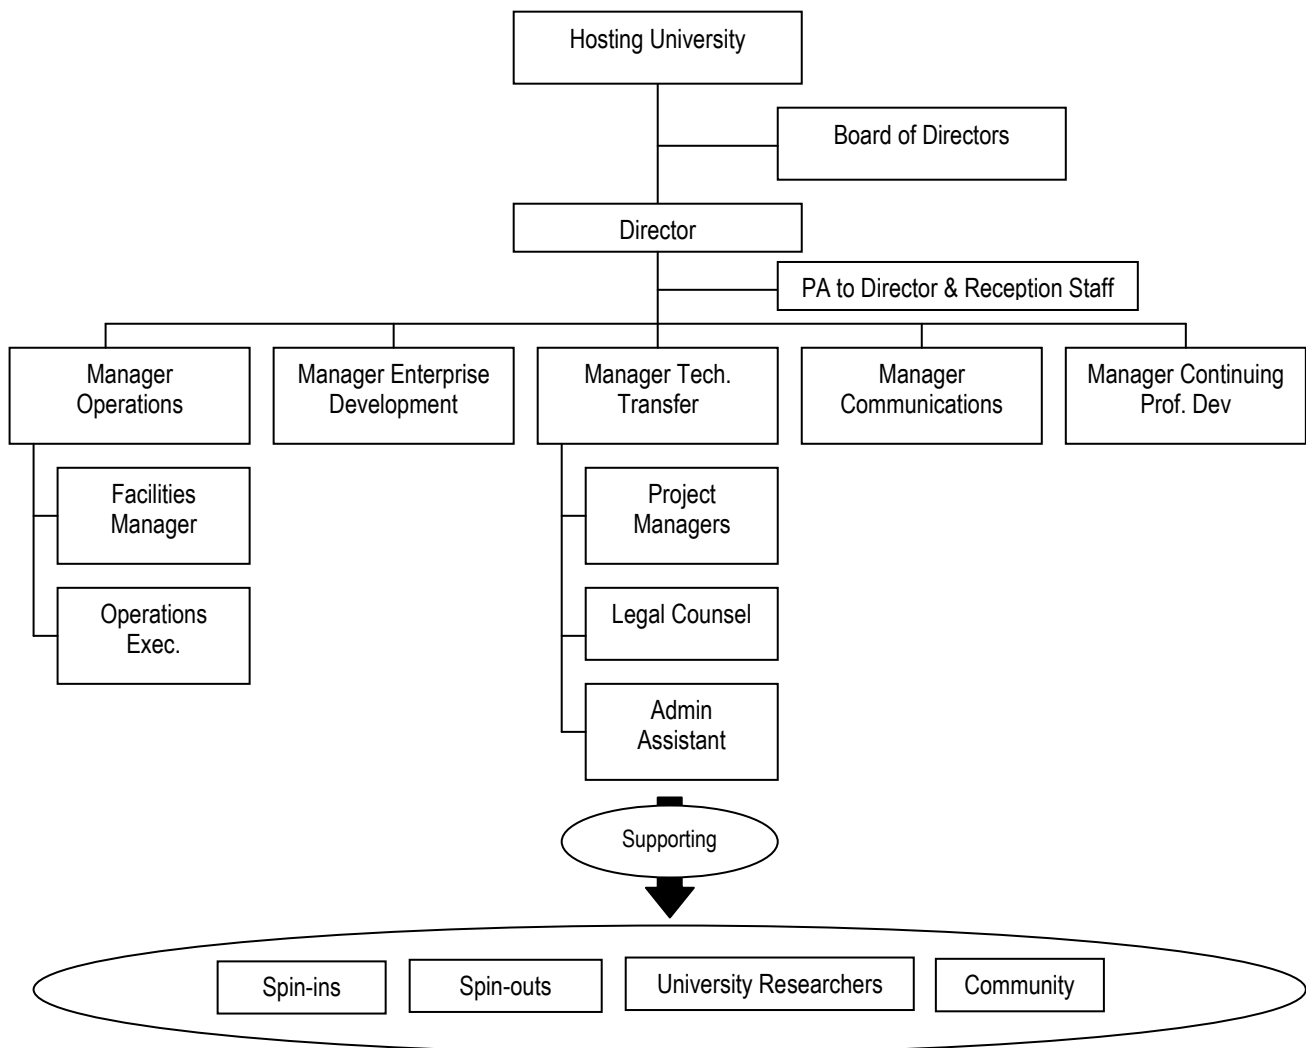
Hosting University

Board of Directors

Director

PA to Director & Reception Staff

Manager Operations

Manager Enterprise Development

Manager Tech. Transfer

Manager Communications

Manager Continuing Prof. Dev

Facilities Manager

Operations Exec.

Project Managers

Legal Counsel

Admin Assistant

Supporting

Spin-ins

Spin-outs

University Researchers

Community